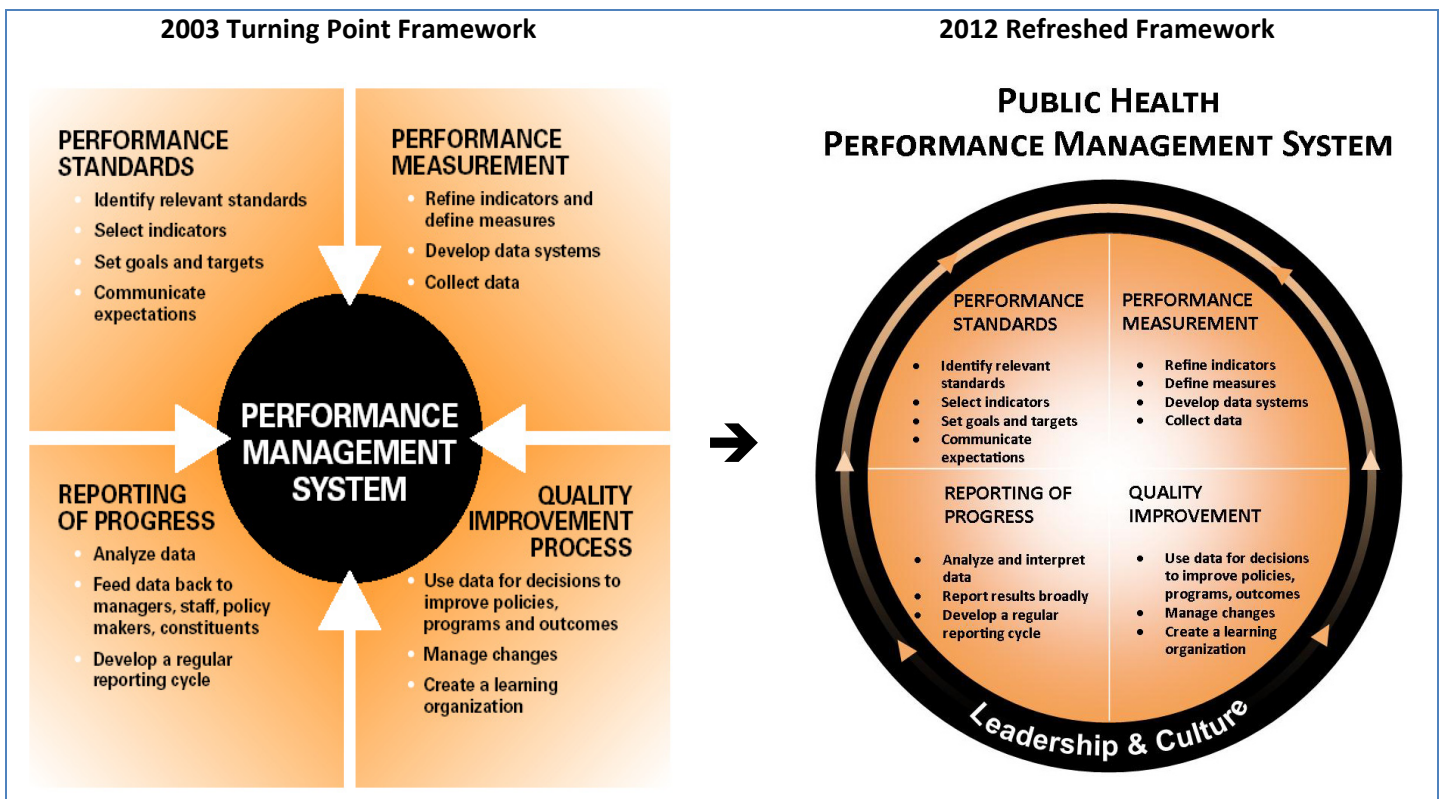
2003 Turning Point Framework

PERFORMANCE STANDARDS
- Identify relevant standards
- Select indicators
- Set goals and targets
- Communicate expectations

PERFORMANCE MEASUREMENT
- Refine indicators and define measures
- Develop data systems
- Collect data

PERFORMANCE MANAGEMENT SYSTEM

REPORTING OF PROGRESS
- Analyze data
- Feed data back to managers, staff, policy makers, constituents
- Develop a regular reporting cycle

QUALITY IMPROVEMENT PROCESS
- Use data for decisions to improve policies, programs and outcomes
- Manage changes
- Create a learning organization

➔

2012 Refreshed Framework

PUBLIC HEALTH PERFORMANCE MANAGEMENT SYSTEM

PERFORMANCE STANDARDS
- Identify relevant standards
- Select indicators
- Set goals and targets
- Communicate expectations

PERFORMANCE MEASUREMENT
- Refine indicators
- Define measures
- Develop data systems
- Collect data

REPORTING OF PROGRESS
- Analyze and interpret data
- Report results broadly
- Develop a regular reporting cycle

QUALITY IMPROVEMENT
- Use data for decisions to improve policies, programs, outcomes
- Manage changes
- Create a learning organization

Leadership & Culture